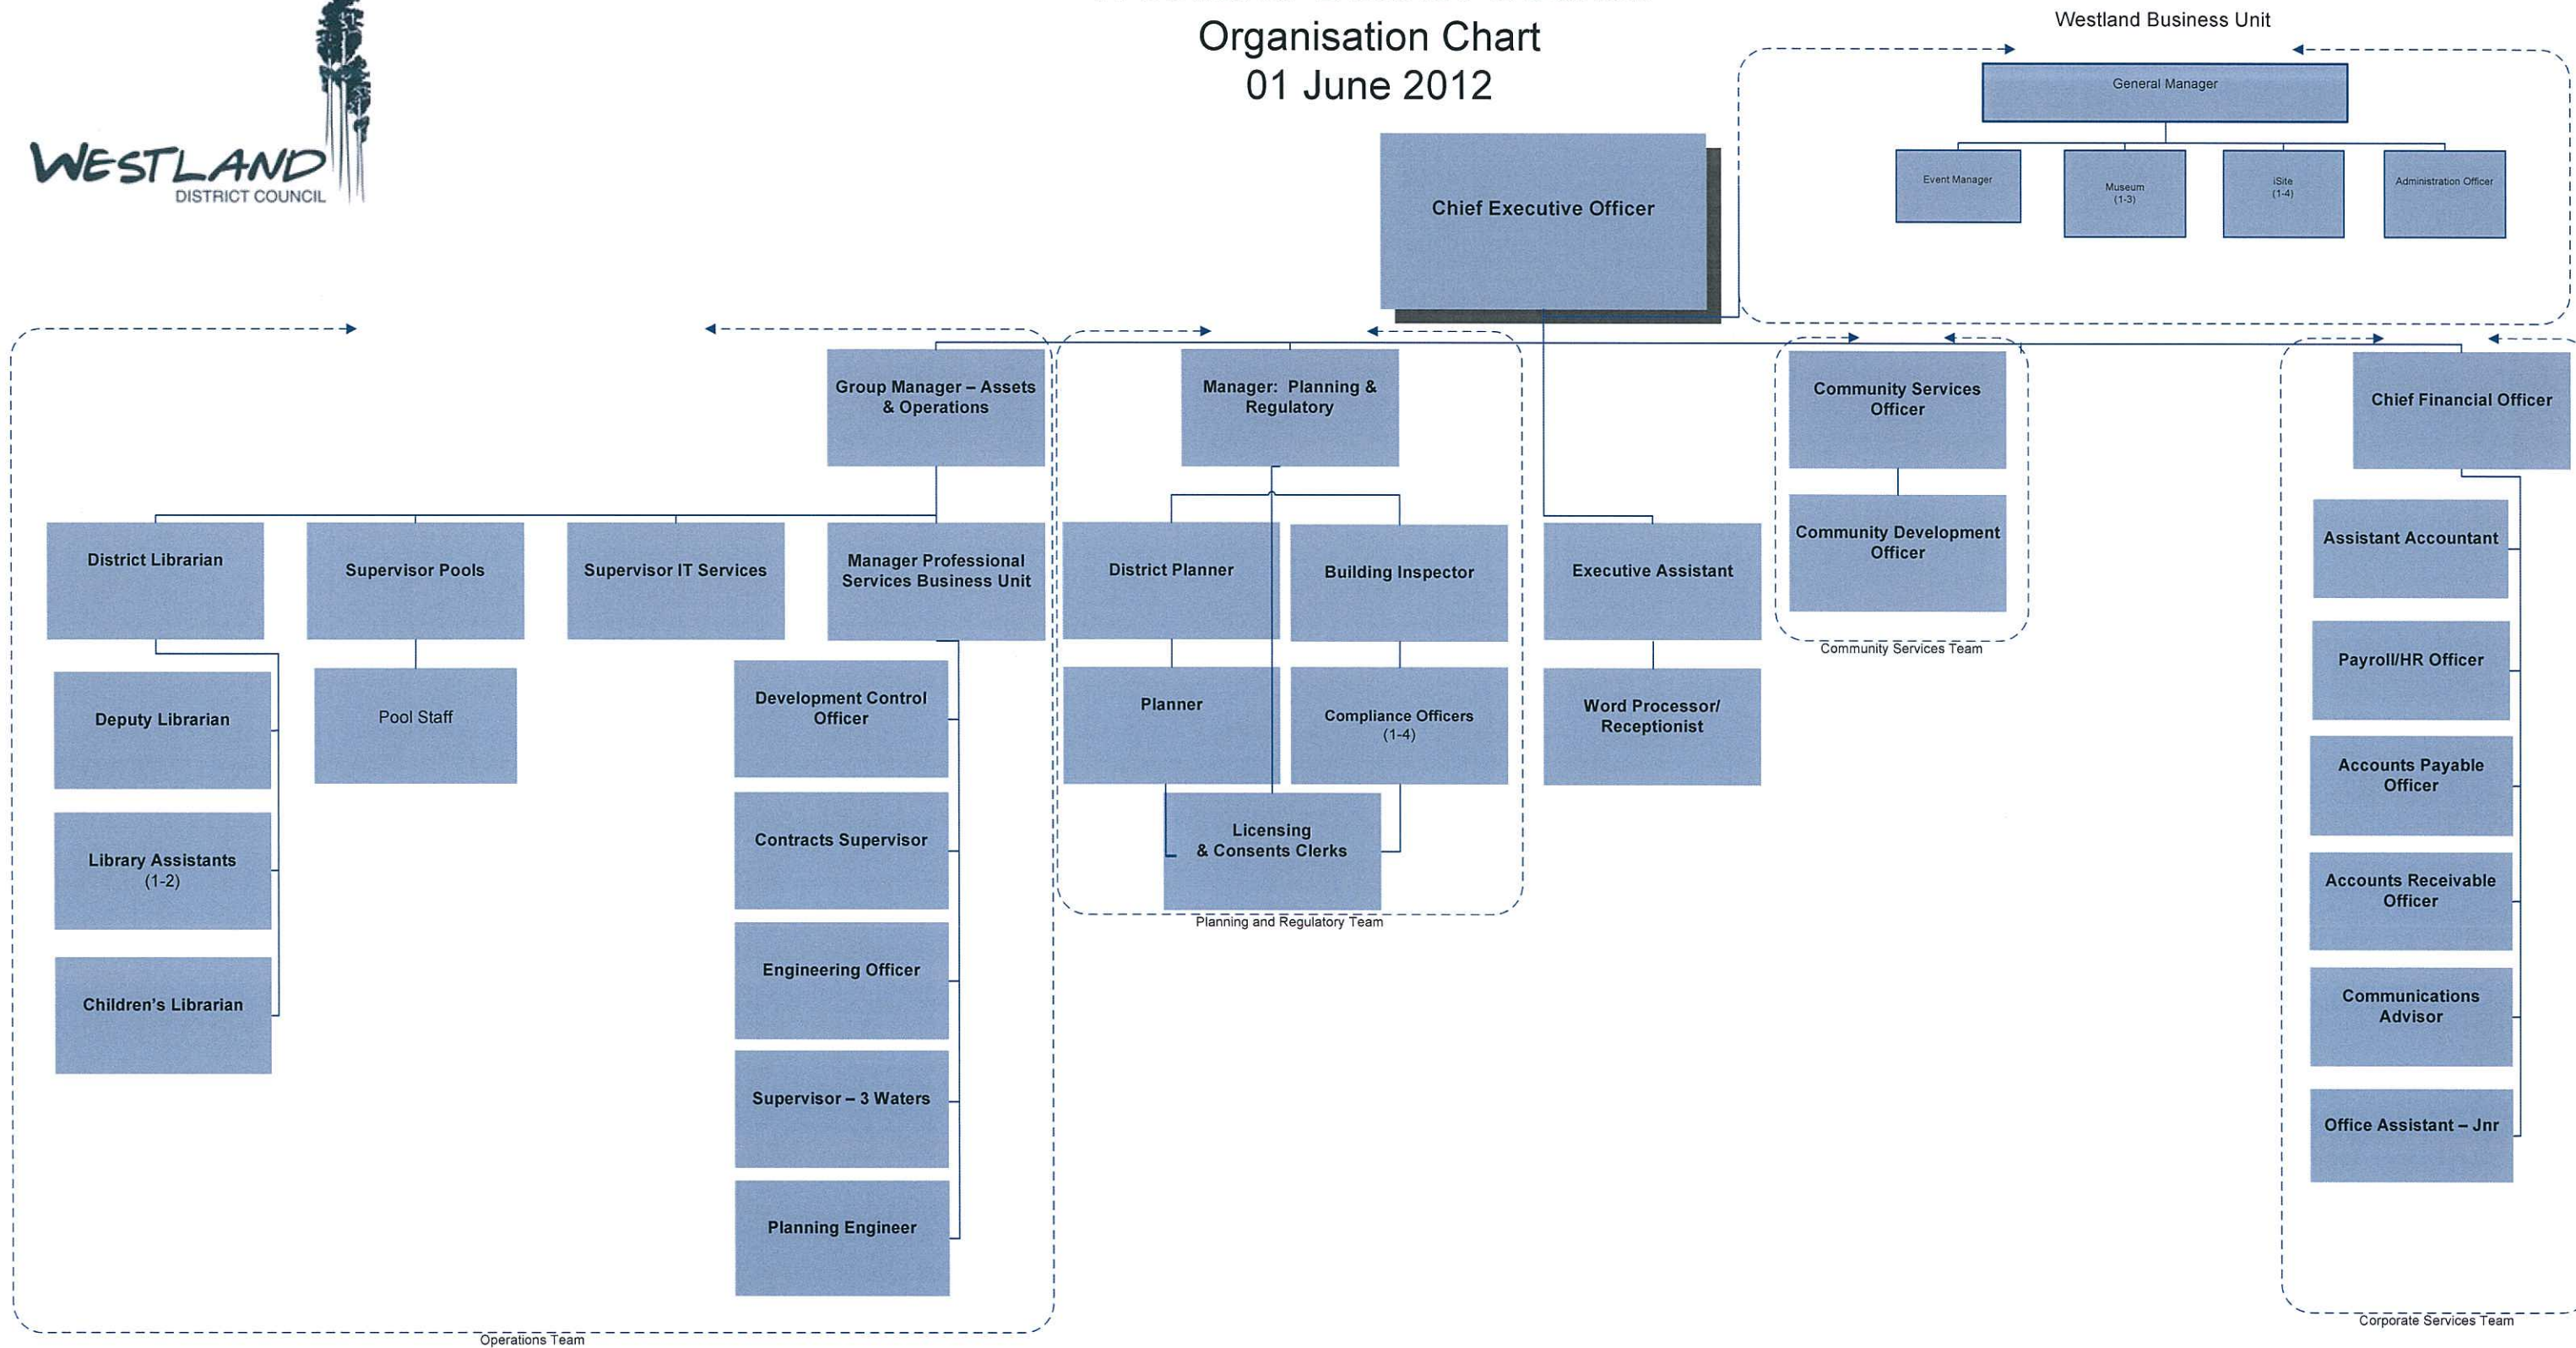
WESTLAND DISTRICT COUNCIL

Organisation Chart
01 June 2012

Westland Business Unit

General Manager

Event Manager

Museum (1-3)

iSite (1-4)

Administration Officer

Chief Executive Officer

Group Manager – Assets & Operations

District Librarian

Deputy Librarian

Library Assistants (1-2)

Children's Librarian

Supervisor Pools

Pool Staff

Supervisor IT Services

Manager Professional Services Business Unit

Development Control Officer

Contracts Supervisor

Engineering Officer

Supervisor – 3 Waters

Planning Engineer

Operations Team

Manager: Planning & Regulatory

District Planner

Planner

Building Inspector

Compliance Officers (1-4)

Licensing & Consents Clerks

Planning and Regulatory Team

Executive Assistant

Word Processor/ Receptionist

Community Services Officer

Community Development Officer

Community Services Team

Chief Financial Officer

Assistant Accountant

Payroll/HR Officer

Accounts Payable Officer

Accounts Receivable Officer

Communications Advisor

Office Assistant – Jnr

Corporate Services Team